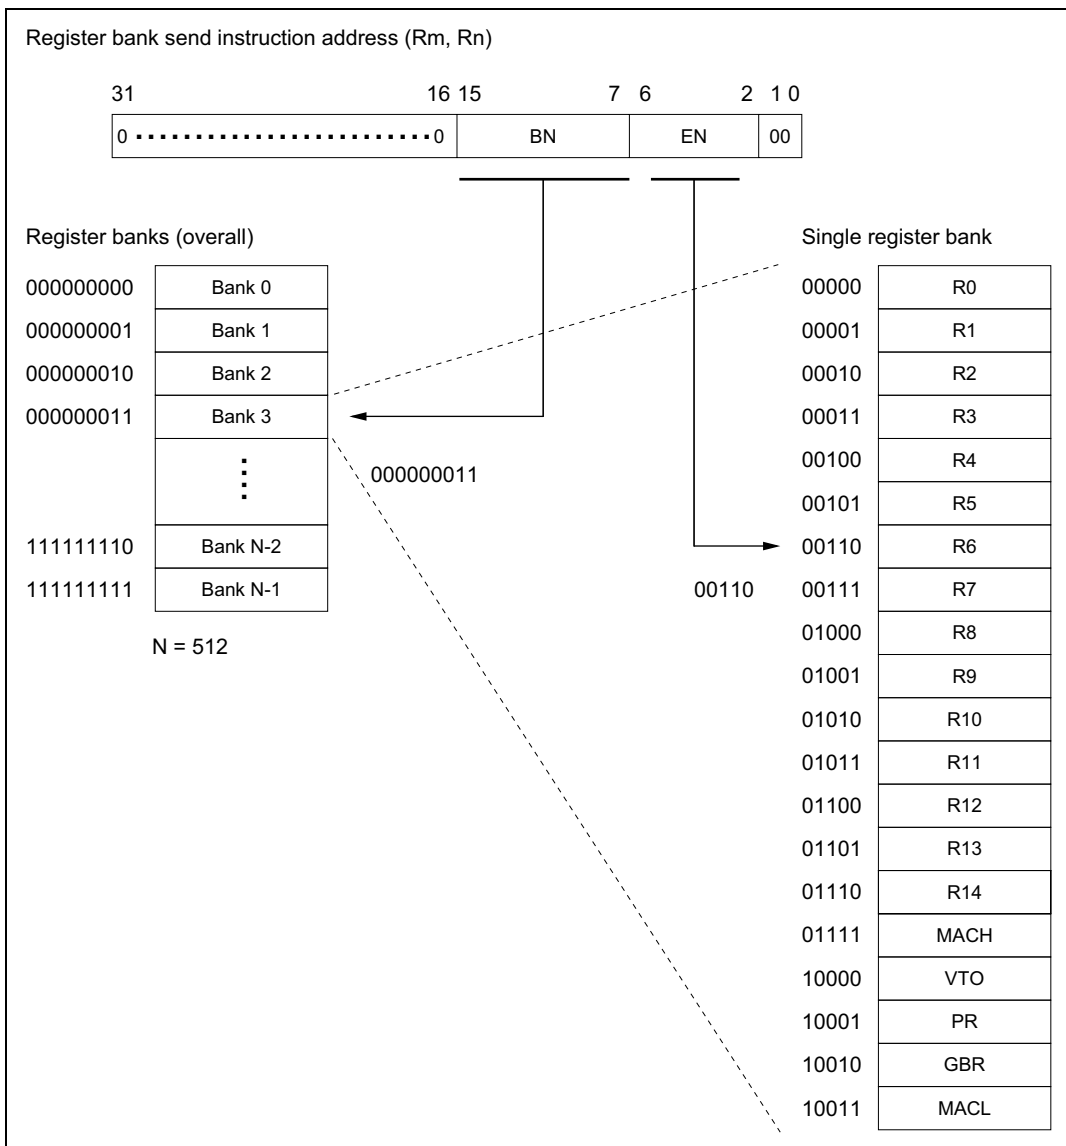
Register bank send instruction address (Rm, Rn)

31 16 15 7 6 2 1 0

| 0 ·························· 0 | BN | EN | 00 |
|---|---|---|---|

Register banks (overall)

| 000000000 | Bank 0 |
|---|---|
| 000000001 | Bank 1 |
| 000000010 | Bank 2 |
| 000000011 | Bank 3 |
| | ⋮ |
| 111111110 | Bank N-2 |
| 111111111 | Bank N-1 |

N = 512

000000011

00110

Single register bank

| 00000 | R0 |
|---|---|
| 00001 | R1 |
| 00010 | R2 |
| 00011 | R3 |
| 00100 | R4 |
| 00101 | R5 |
| 00110 | R6 |
| 00111 | R7 |
| 01000 | R8 |
| 01001 | R9 |
| 01010 | R10 |
| 01011 | R11 |
| 01100 | R12 |
| 01101 | R13 |
| 01110 | R14 |
| 01111 | MACH |
| 10000 | VTO |
| 10001 | PR |
| 10010 | GBR |
| 10011 | MACL |